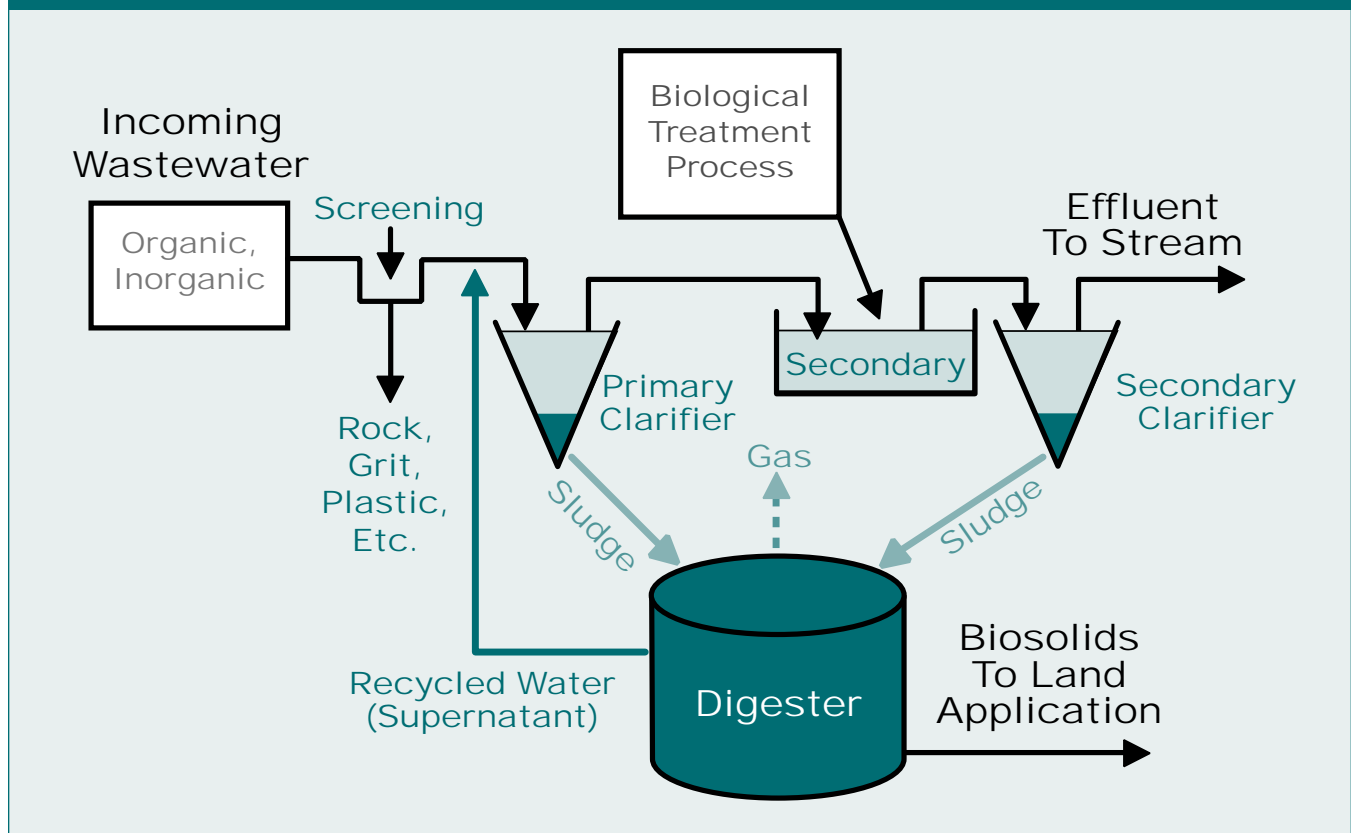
Incoming Wastewater

Organic, Inorganic

Screening

Rock, Grit, Plastic, Etc.

Biological Treatment Process

Effluent To Stream

Primary Clarifier

Secondary

Secondary Clarifier

Gas

Sludge

Sludge

Recycled Water (Supernatant)

Digester

Biosolids To Land Application